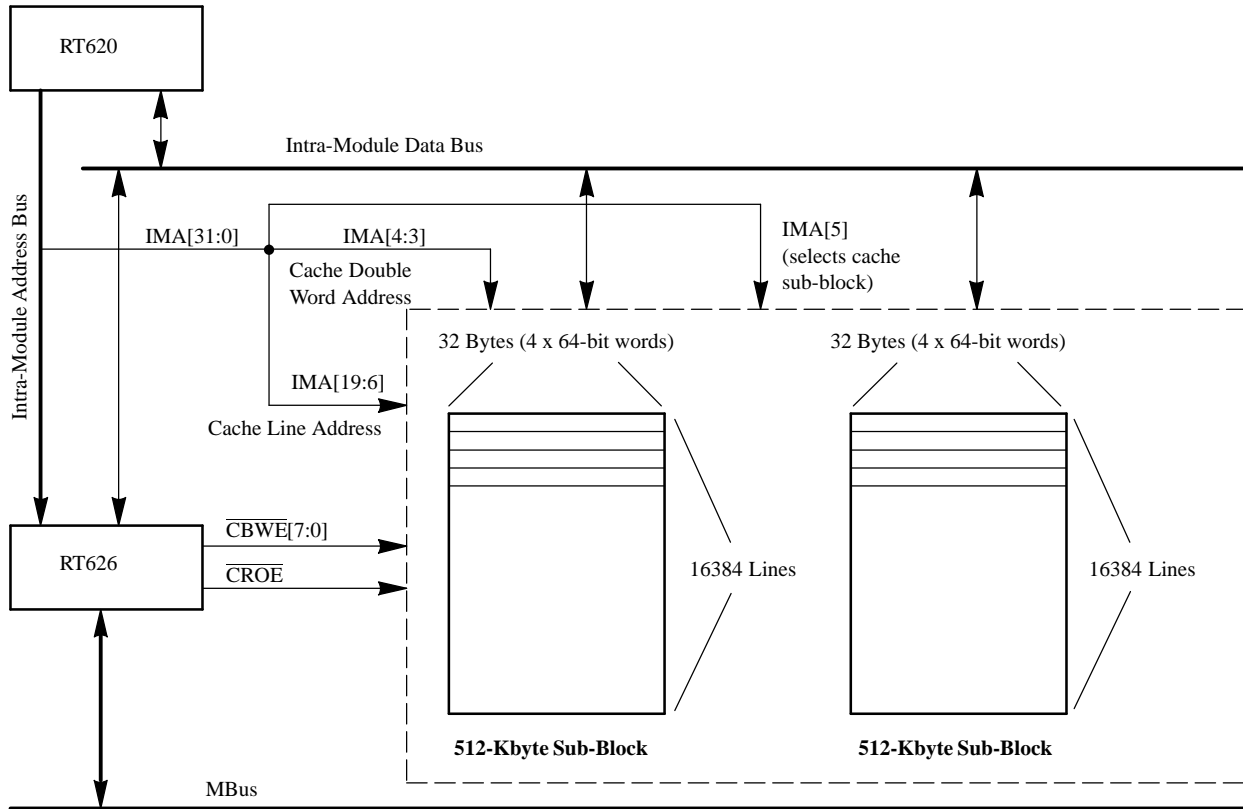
RT620

Intra-Module Data Bus

Intra-Module Address Bus

IMA[31:0]

IMA[4:3]

Cache Double Word Address

IMA[5] (selects cache sub-block)

32 Bytes (4 x 64-bit words)

32 Bytes (4 x 64-bit words)

IMA[19:6]

Cache Line Address

RT626

$\overline{\text{CBWE}}$[7:0]

$\overline{\text{CROE}}$

16384 Lines

16384 Lines

**512-Kbyte Sub-Block**

**512-Kbyte Sub-Block**

MBus